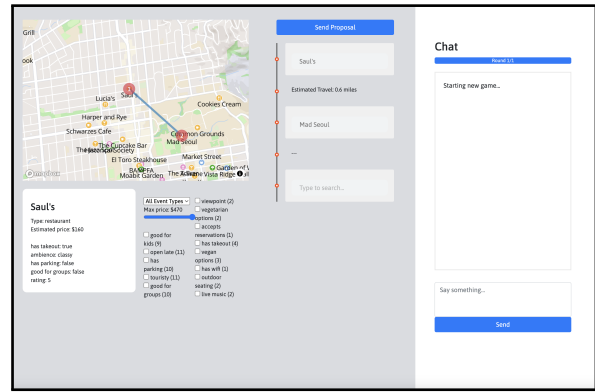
Grill
ook
Lucia's
Saul
Harper and Rye
Cookies Cream
Schwarzes Cafe
Common Grounds
Mad Seoul
The Cupcake Bar
The Historical Society
El Toro Steakhouse
Market Street
BAMPFA
Moabit Garden
The Advance
Garden of Vi
Vista Ridge
© mapbox

Send Proposal

Saul's

Estimated Travel: 0.6 miles

Mad Seoul

...

Type to search...

Saul's

Type: restaurant
Estimated price: $160

has takeout: true
ambience: classy
has parking: false
good for groups: false
rating: 5

All Event Types
Max price: $470
good for kids (9)
open late (11)
has parking (10)
touristy (11)
good for groups (10)
viewpoint (2)
vegetarian options (2)
accepts reservations (1)
has takeout (4)
vegan options (3)
has wifi (1)
outdoor seating (2)
live music (2)

Chat

Round 1/1

Starting new game...

Say something...

Send